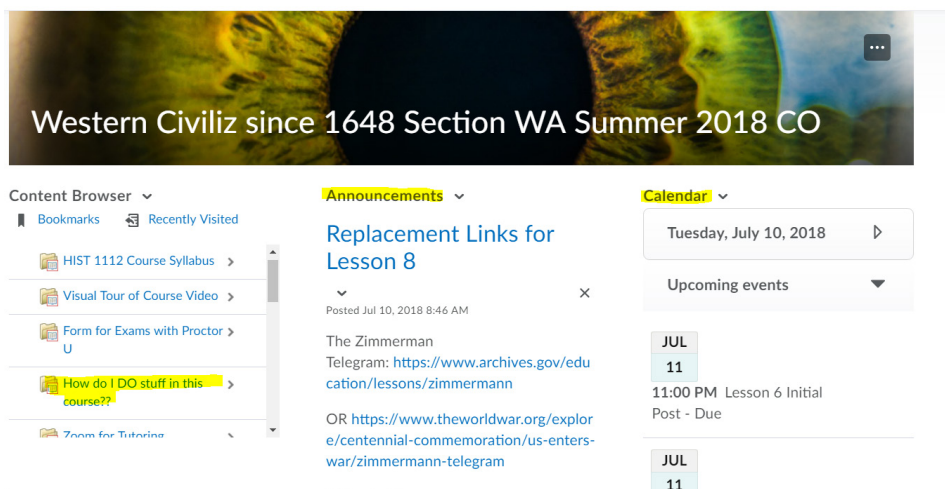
Western Civiliz since 1648 Section WA Summer 2018 CO

Content Browser

Bookmarks Recently Visited

HIST 1112 Course Syllabus

Visual Tour of Course Video

Form for Exams with Proctor U

How do I DO stuff in this course??

Zoom for Tutoring

Announcements

Replacement Links for Lesson 8

Posted Jul 10, 2018 8:46 AM

The Zimmerman Telegram: https://www.archives.gov/education/lessons/zimmermann

OR https://www.theworldwar.org/explore/centennial-commemoration/us-enters-war/zimmermann-telegram

Calendar

Tuesday, July 10, 2018

Upcoming events

JUL
11
11:00 PM Lesson 6 Initial Post - Due

JUL
11